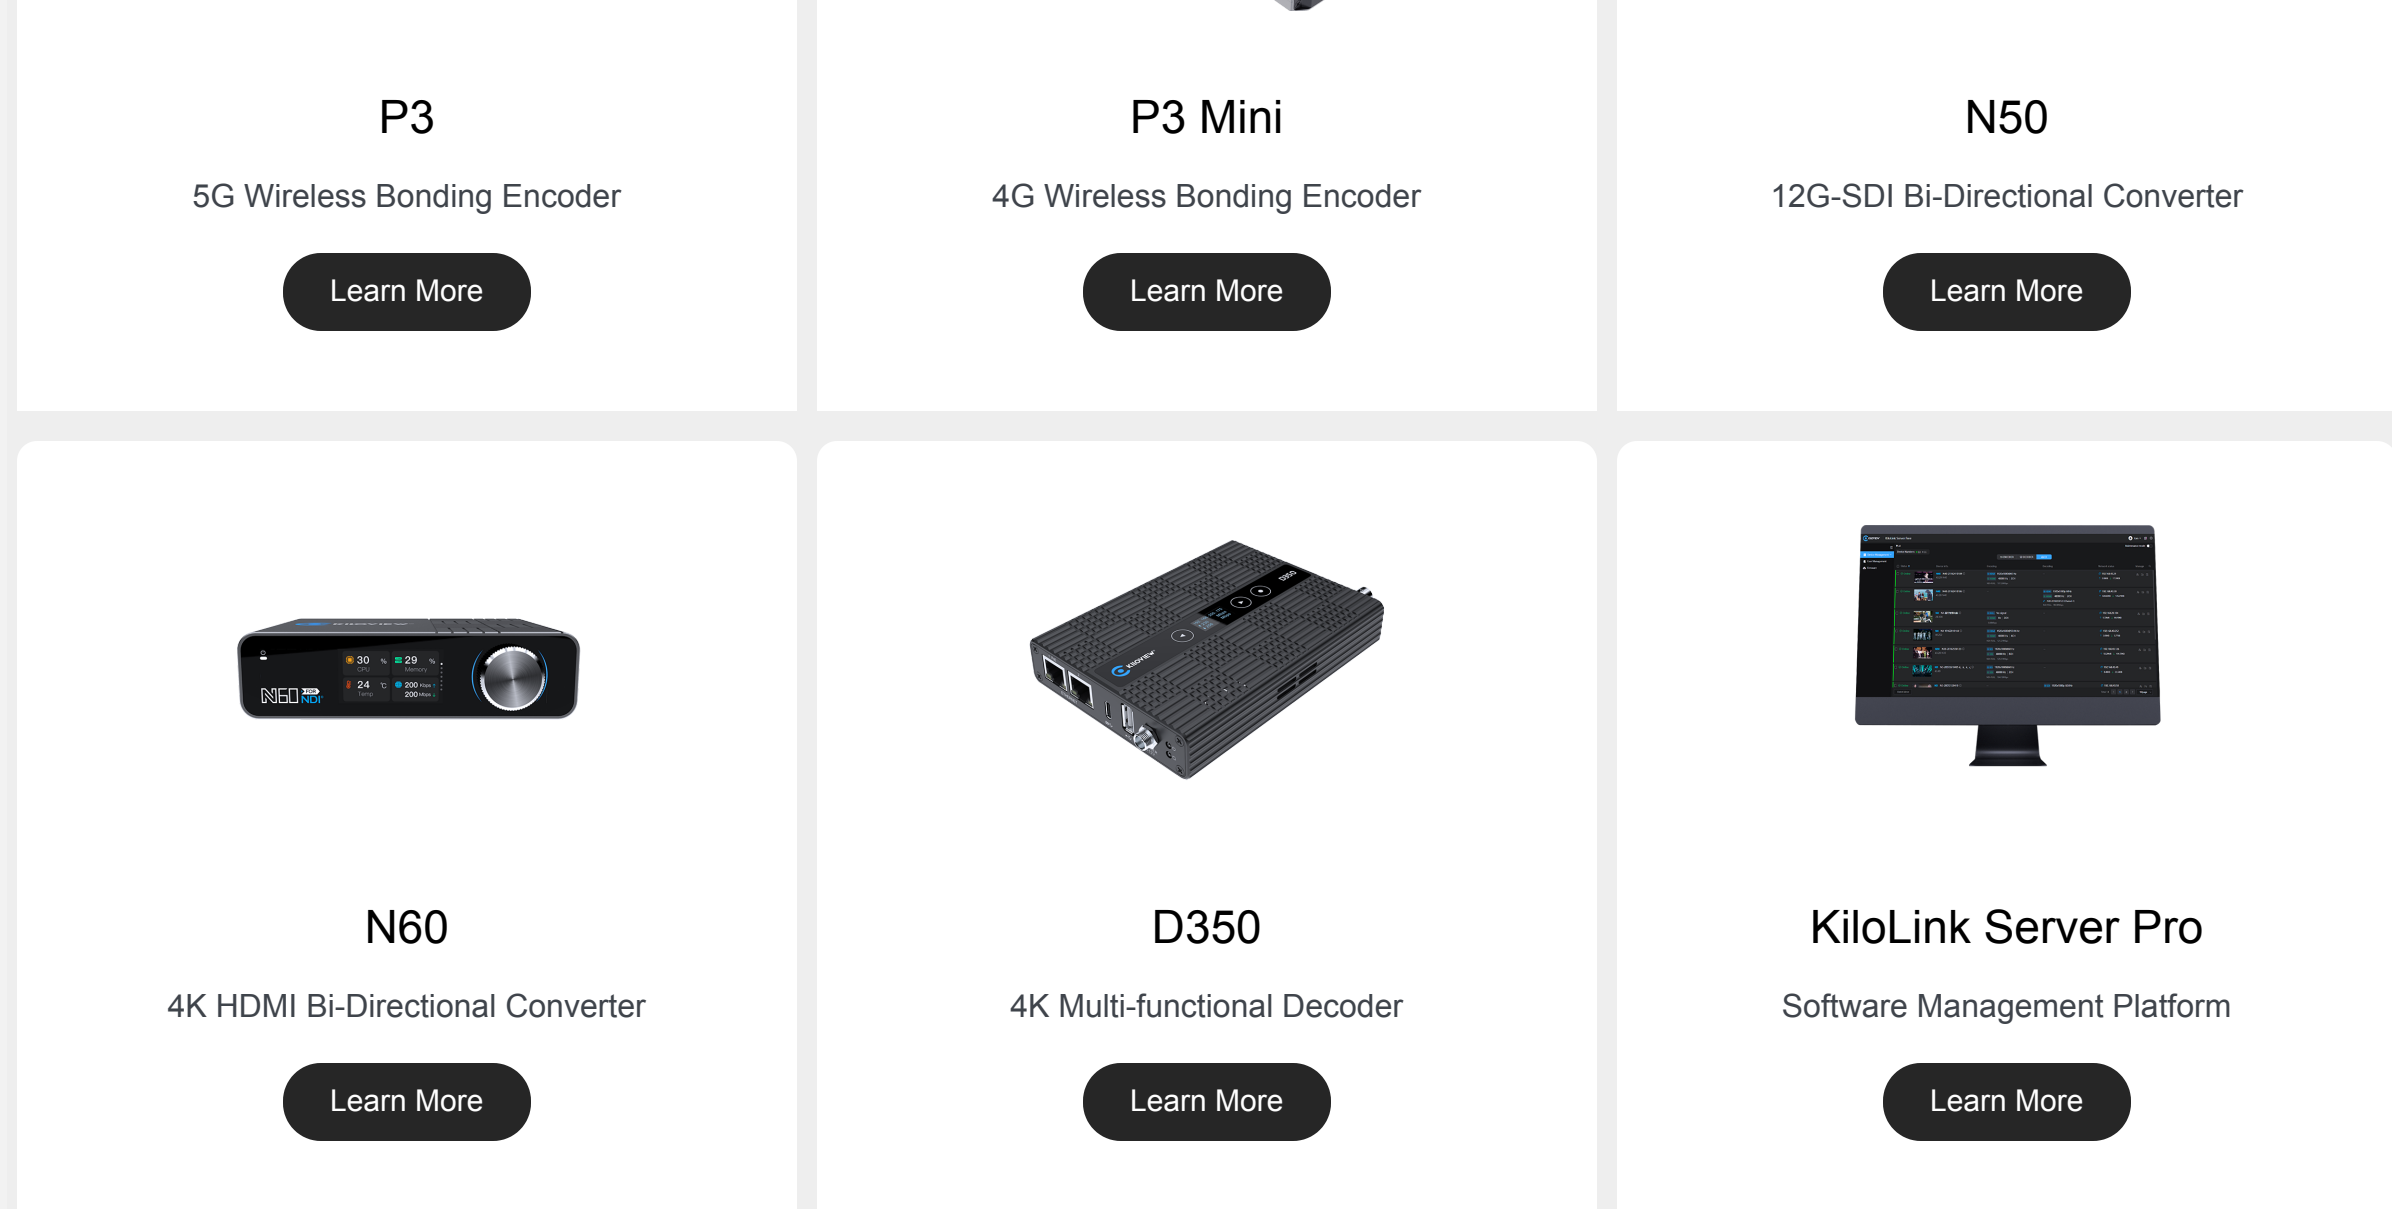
P3

5G Wireless Bonding Encoder

Learn More

P3 Mini

4G Wireless Bonding Encoder

Learn More

N50

12G-SDI Bi-Directional Converter

Learn More

30 % 29 %
CPU Memory
24 ℃ 200
Temp 200
N60 FOR NDI

KIOVIEW D350

N60

4K HDMI Bi-Directional Converter

Learn More

D350

4K Multi-functional Decoder

Learn More

KiloLink Server Pro

Software Management Platform

Learn More